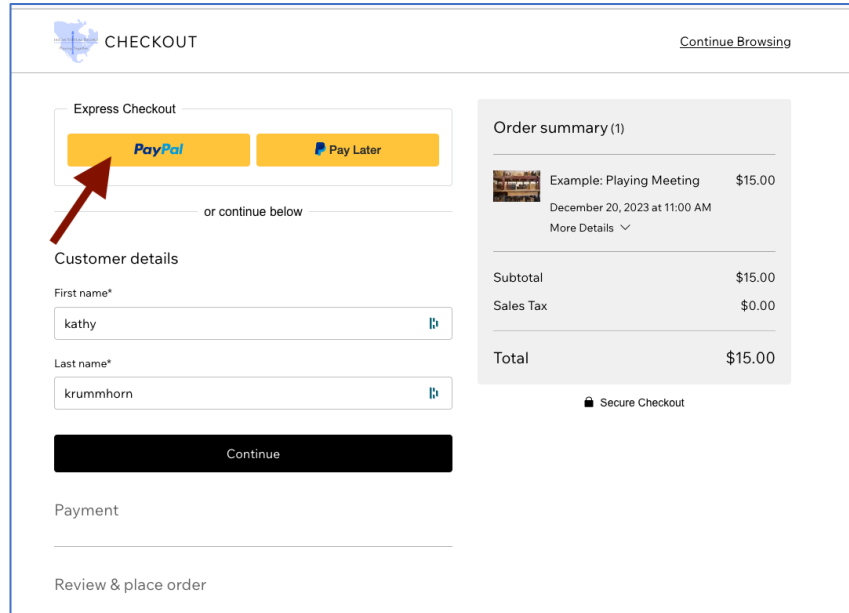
CHECKOUT

Continue Browsing

Express Checkout

PayPal

Pay Later

or continue below

Customer details

First name*

kathy

Last name*

krummhorn

Continue

Payment

Review & place order

Order summary (1)

Example: Playing Meeting

$15.00

December 20, 2023 at 11:00 AM

More Details

Subtotal

$15.00

Sales Tax

$0.00

Total

$15.00

Secure Checkout